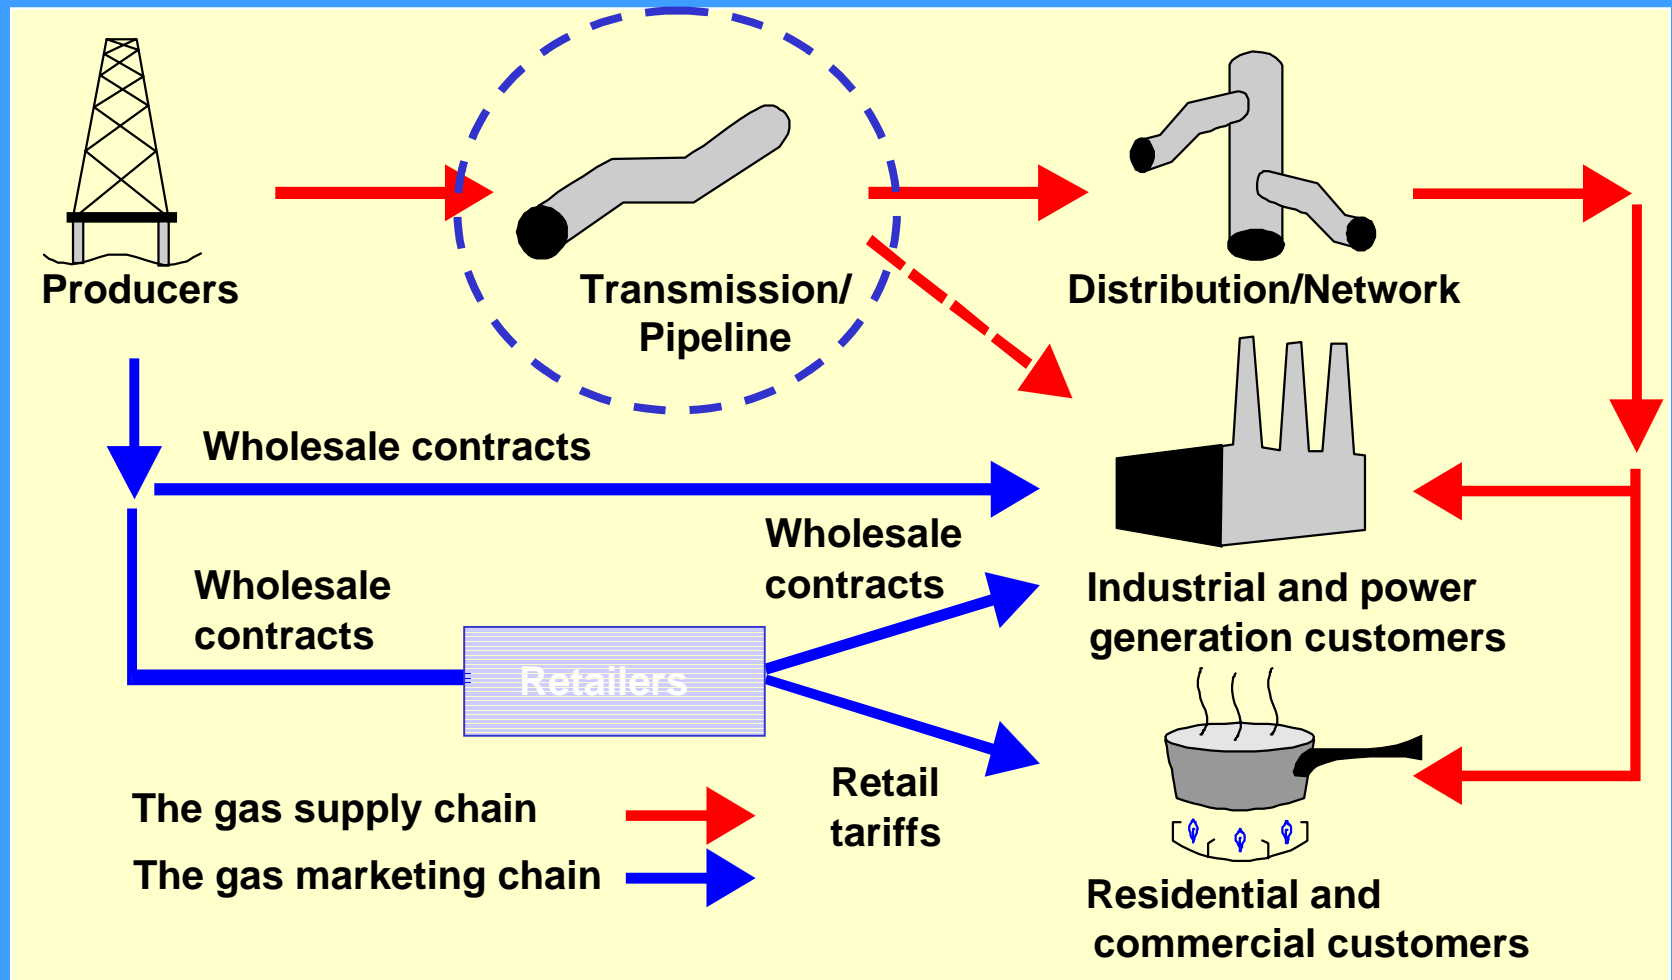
Producers

Transmission/ Pipeline

Distribution/Network

Wholesale contracts

Wholesale contracts

Wholesale contracts

Retailers

Industrial and power generation customers

Retail tariffs

The gas supply chain

The gas marketing chain

Residential and commercial customers